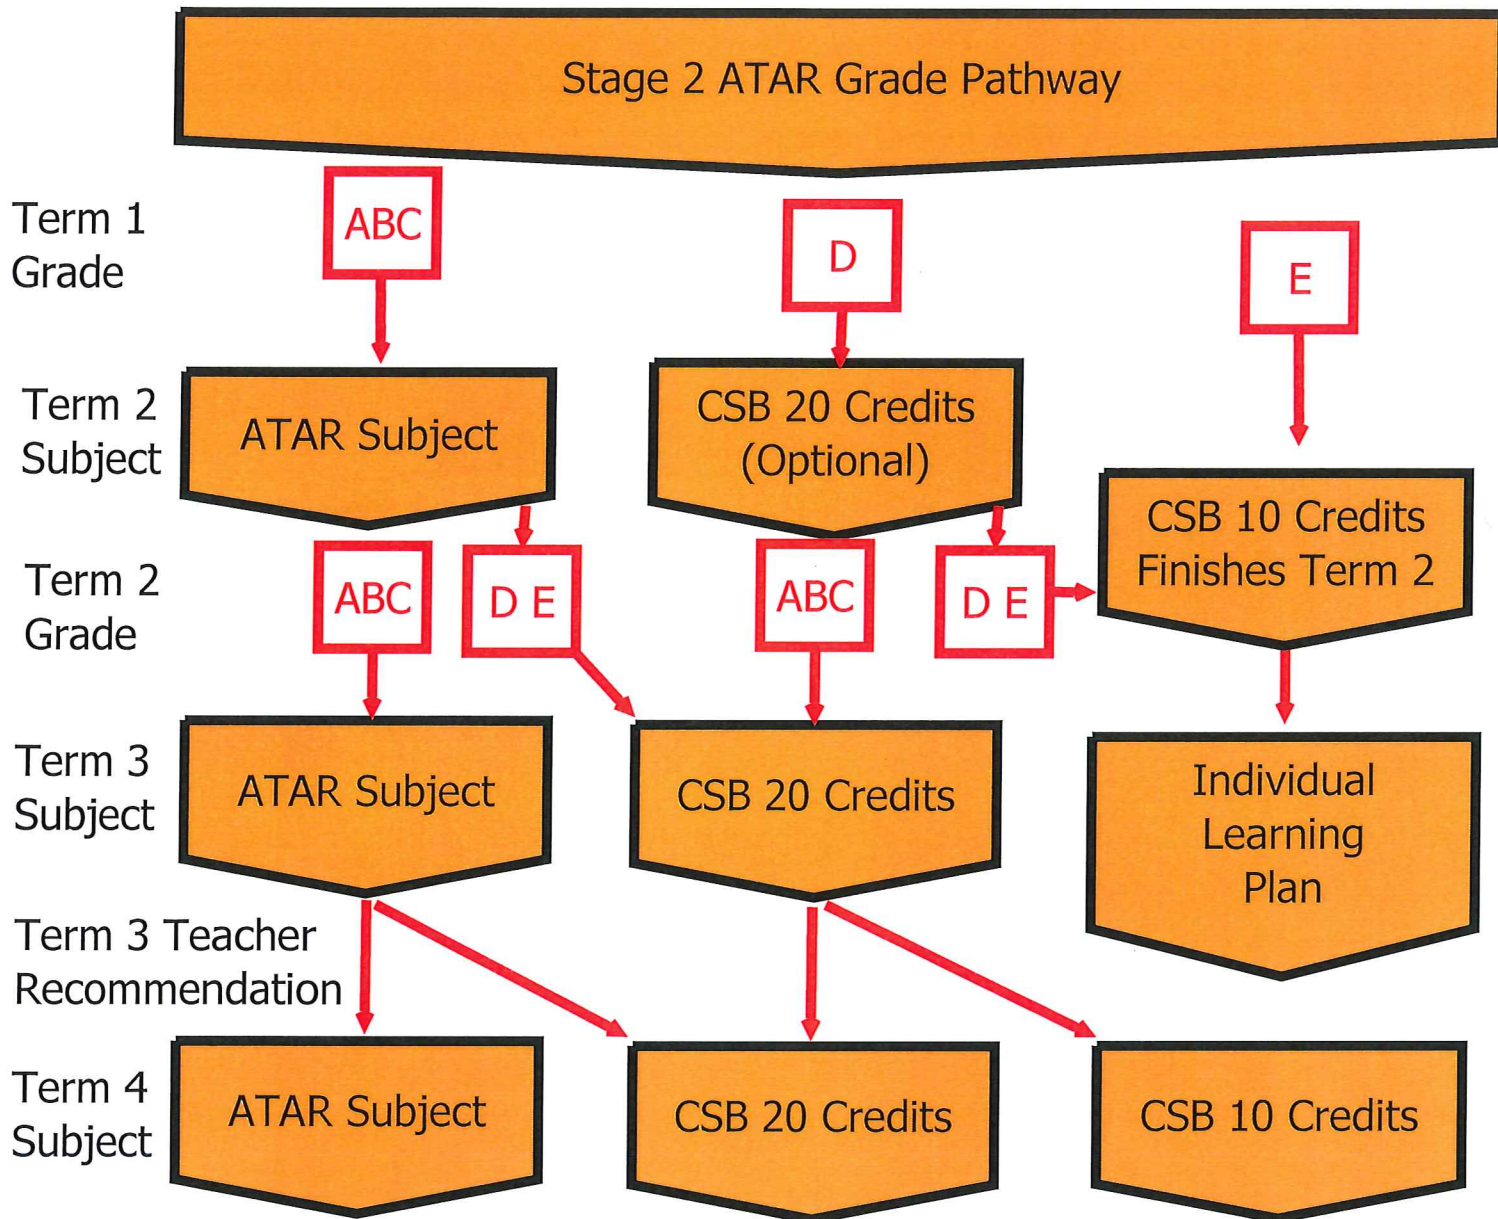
Stage 2 ATAR Grade Pathway

Term 1 Grade

ABC

D

E

Term 2 Subject

ATAR Subject

CSB 20 Credits (Optional)

CSB 10 Credits Finishes Term 2

Term 2 Grade

ABC

D E

ABC

D E

Term 3 Subject

ATAR Subject

CSB 20 Credits

Individual Learning Plan

Term 3 Teacher Recommendation

Term 4 Subject

ATAR Subject

CSB 20 Credits

CSB 10 Credits